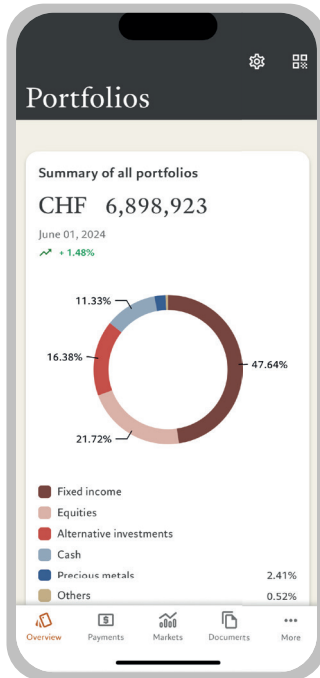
Portfolios

Summary of all portfolios

CHF 6,898,923

June 01, 2024

+ 1.48%

11.33%

16.38%

47.64%

21.72%

Fixed income

Equities

Alternative investments

Cash

Precious metals 2.41%

Others 0.52%

Overview Payments Markets Documents More